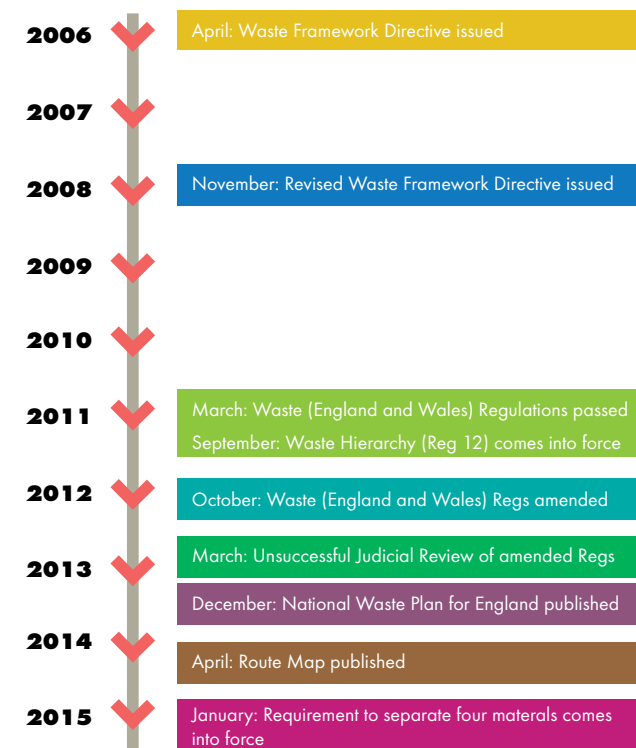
2006
April: Waste Framework Directive issued

2007

2008
November: Revised Waste Framework Directive issued

2009

2010

2011
March: Waste (England and Wales) Regulations passed
September: Waste Hierarchy (Reg 12) comes into force

2012
October: Waste (England and Wales) Regs amended

2013
March: Unsuccessful Judicial Review of amended Regs
December: National Waste Plan for England published

2014
April: Route Map published

2015
January: Requirement to separate four materals comes into force